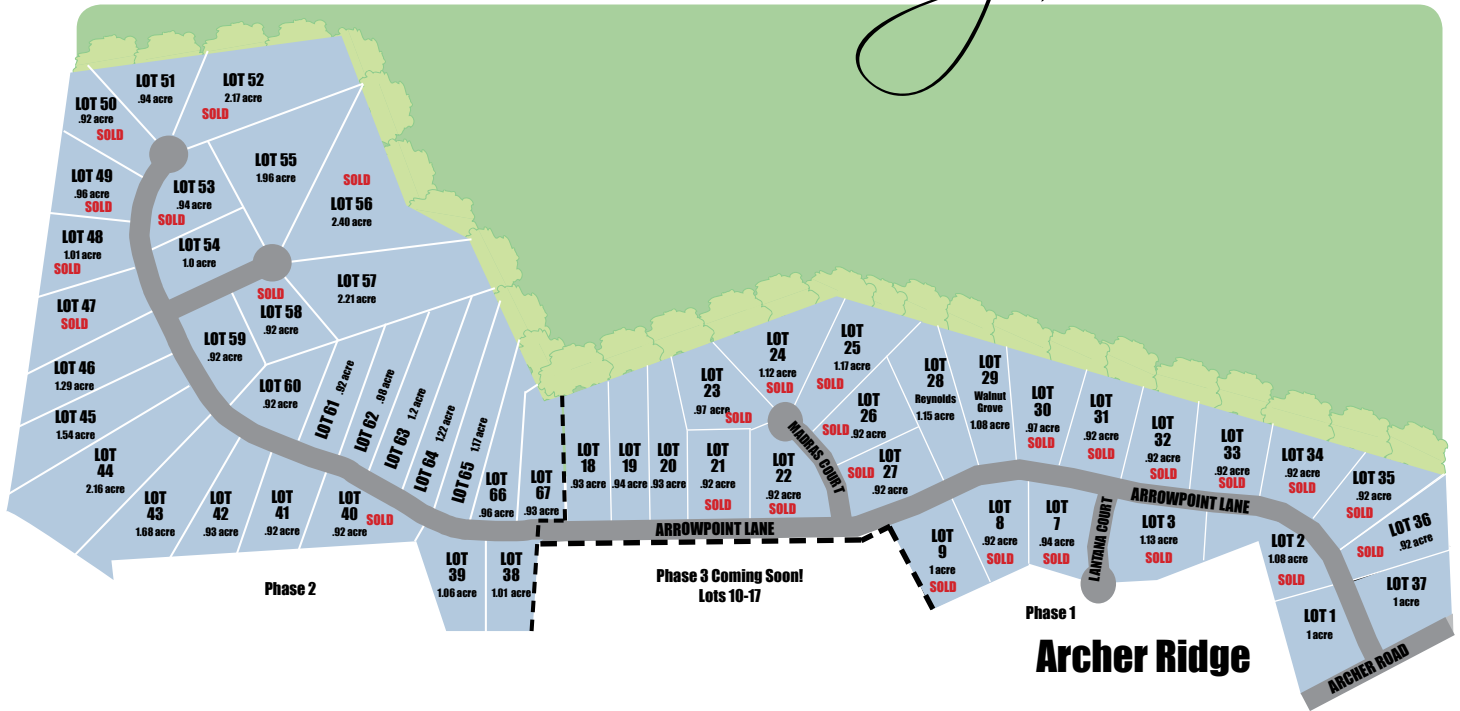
LOT 51
.94 acre

LOT 52
2.17 acre
SOLD

LOT 50
.92 acre
SOLD

LOT 55
1.96 acre

SOLD
LOT 56
2.40 acre

LOT 49
.96 acre
SOLD

LOT 53
.94 acre
SOLD

LOT 48
1.01 acre
SOLD

LOT 54
1.0 acre

LOT 57
2.21 acre

SOLD
LOT 58
.92 acre

LOT 47
SOLD

LOT 59
.92 acre

LOT 46
1.29 acre

LOT 60
.92 acre

LOT 61 .92 acre

LOT 62 .98 acre

LOT 63 1.2 acre

LOT 64 1.22 acre

LOT 65 1.17 acre

LOT 45
1.54 acre

LOT 44
2.16 acre

LOT 43
1.68 acre

LOT 42
.93 acre

LOT 41
.92 acre

LOT 40
.92 acre
SOLD

LOT 66
.96 acre

LOT 67
.93 acre

LOT 39
1.06 acre

LOT 38
1.01 acre

Phase 2

LOT 24
1.12 acre
SOLD

LOT 25
1.17 acre
SOLD

LOT 23
.97 acre
SOLD

LOT 28
Reynolds
1.15 acre

LOT 29
Walnut Grove
1.08 acre

LOT 30
.97 acre
SOLD

LOT 31
.92 acre
SOLD

LOT 32
.92 acre
SOLD

LOT 33
.92 acre
SOLD

LOT 34
.92 acre
SOLD

LOT 35
.92 acre
SOLD

LOT 36
.92 acre
SOLD

LOT 26
.92 acre
SOLD

LOT 27
.92 acre
SOLD

MADRAS COURT

LOT 18
.93 acre

LOT 19
.94 acre

LOT 20
.93 acre

LOT 21
.92 acre
SOLD

LOT 22
.92 acre
SOLD

ARROWPOINT LANE

ARROWPOINT LANE

LOT 9
1 acre
SOLD

LOT 8
.92 acre
SOLD

LOT 7
.94 acre
SOLD

LANTANA COURT

LOT 3
1.13 acre
SOLD

LOT 2
1.08 acre
SOLD

LOT 37
1 acre

LOT 1
1 acre

Phase 3 Coming Soon!
Lots 10-17

Phase 1

Archer Ridge

ARCHER ROAD